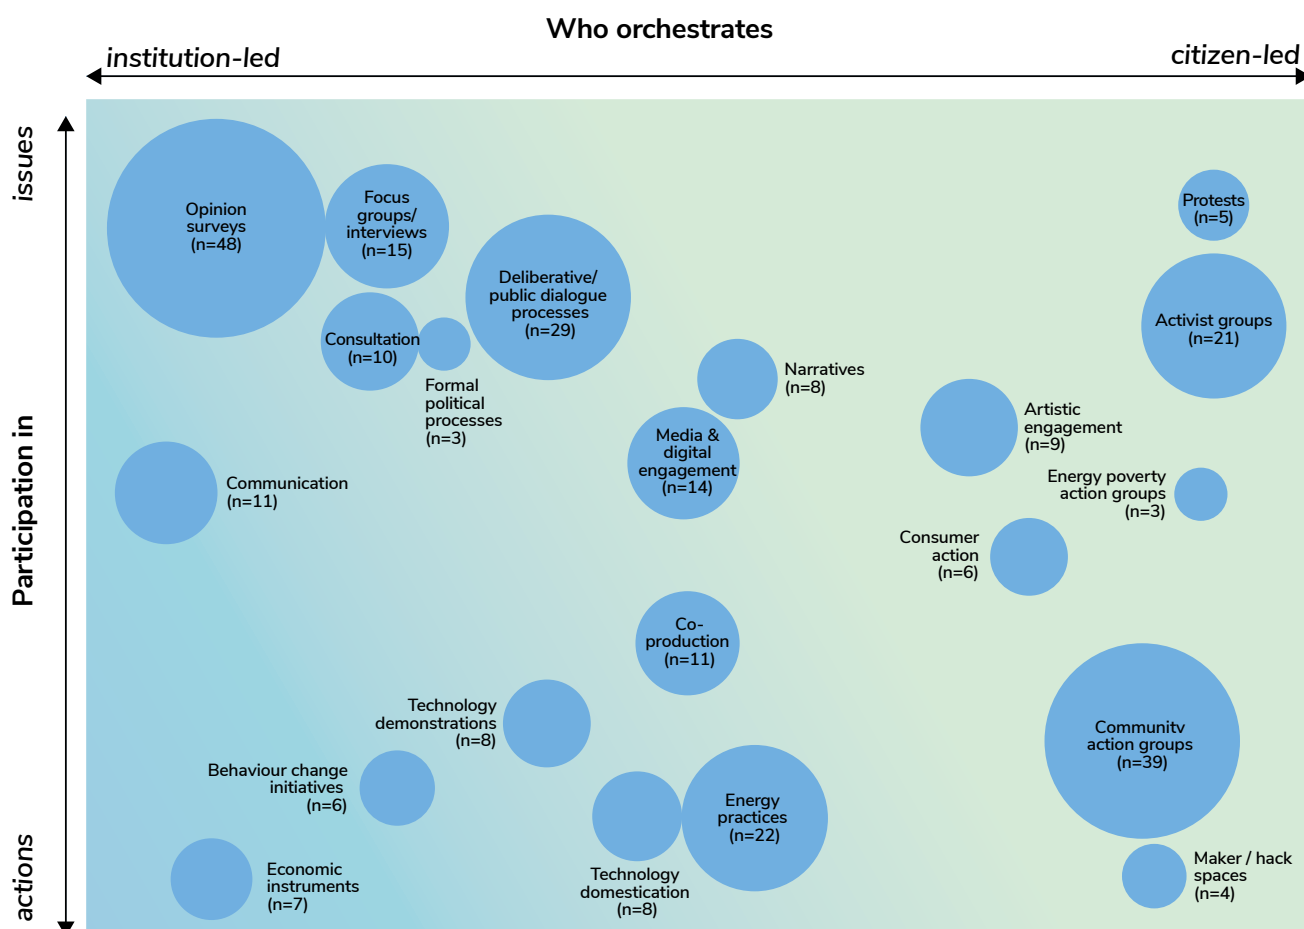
Who orchestrates

institution-led

citizen-led

issues

Participation in

actions

Opinion surveys (n=48)

Focus groups/ interviews (n=15)

Deliberative/ public dialogue processes (n=29)

Consultation (n=10)

Formal political processes (n=3)

Protests (n=5)

Activist groups (n=21)

Narratives (n=8)

Artistic engagement (n=9)

Media & digital engagement (n=14)

Communication (n=11)

Energy poverty action groups (n=3)

Consumer action (n=6)

Co-production (n=11)

Technology demonstrations (n=8)

Community action groups (n=39)

Behaviour change initiatives (n=6)

Energy practices (n=22)

Economic instruments (n=7)

Technology domestication (n=8)

Maker / hack spaces (n=4)